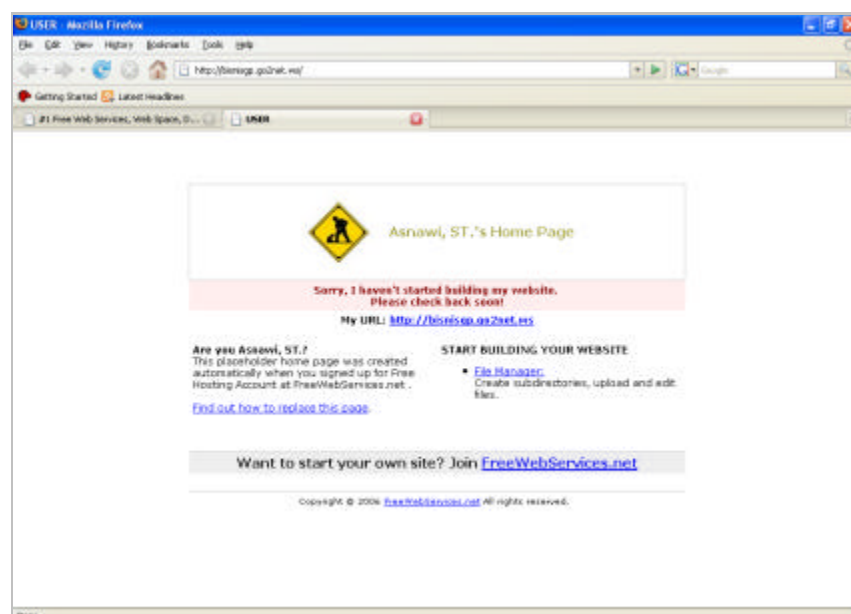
USER - Mozilla Firefox

File Edit View History Bookmarks Tools Help

http://bisnisgp.go2net.ws/

Google

Getting Started Latest Headlines

#1 Free Web Services, Web Space, D... USER

Asnawi, ST.'s Home Page

Sorry, I haven't started building my website.
Please check back soon!

My URL: http://bisnisgp.go2net.ws

Are you Asnawi, ST.?
This placeholder home page was created automatically when you signed up for Free Hosting Account at FreeWebServices.net .

Find out how to replace this page.

START BUILDING YOUR WEBSITE

• File Manager:
Create subdirectories, upload and edit files.

Want to start your own site? Join FreeWebServices.net

Copyright © 2006 FreeWebServices.net All rights reserved.